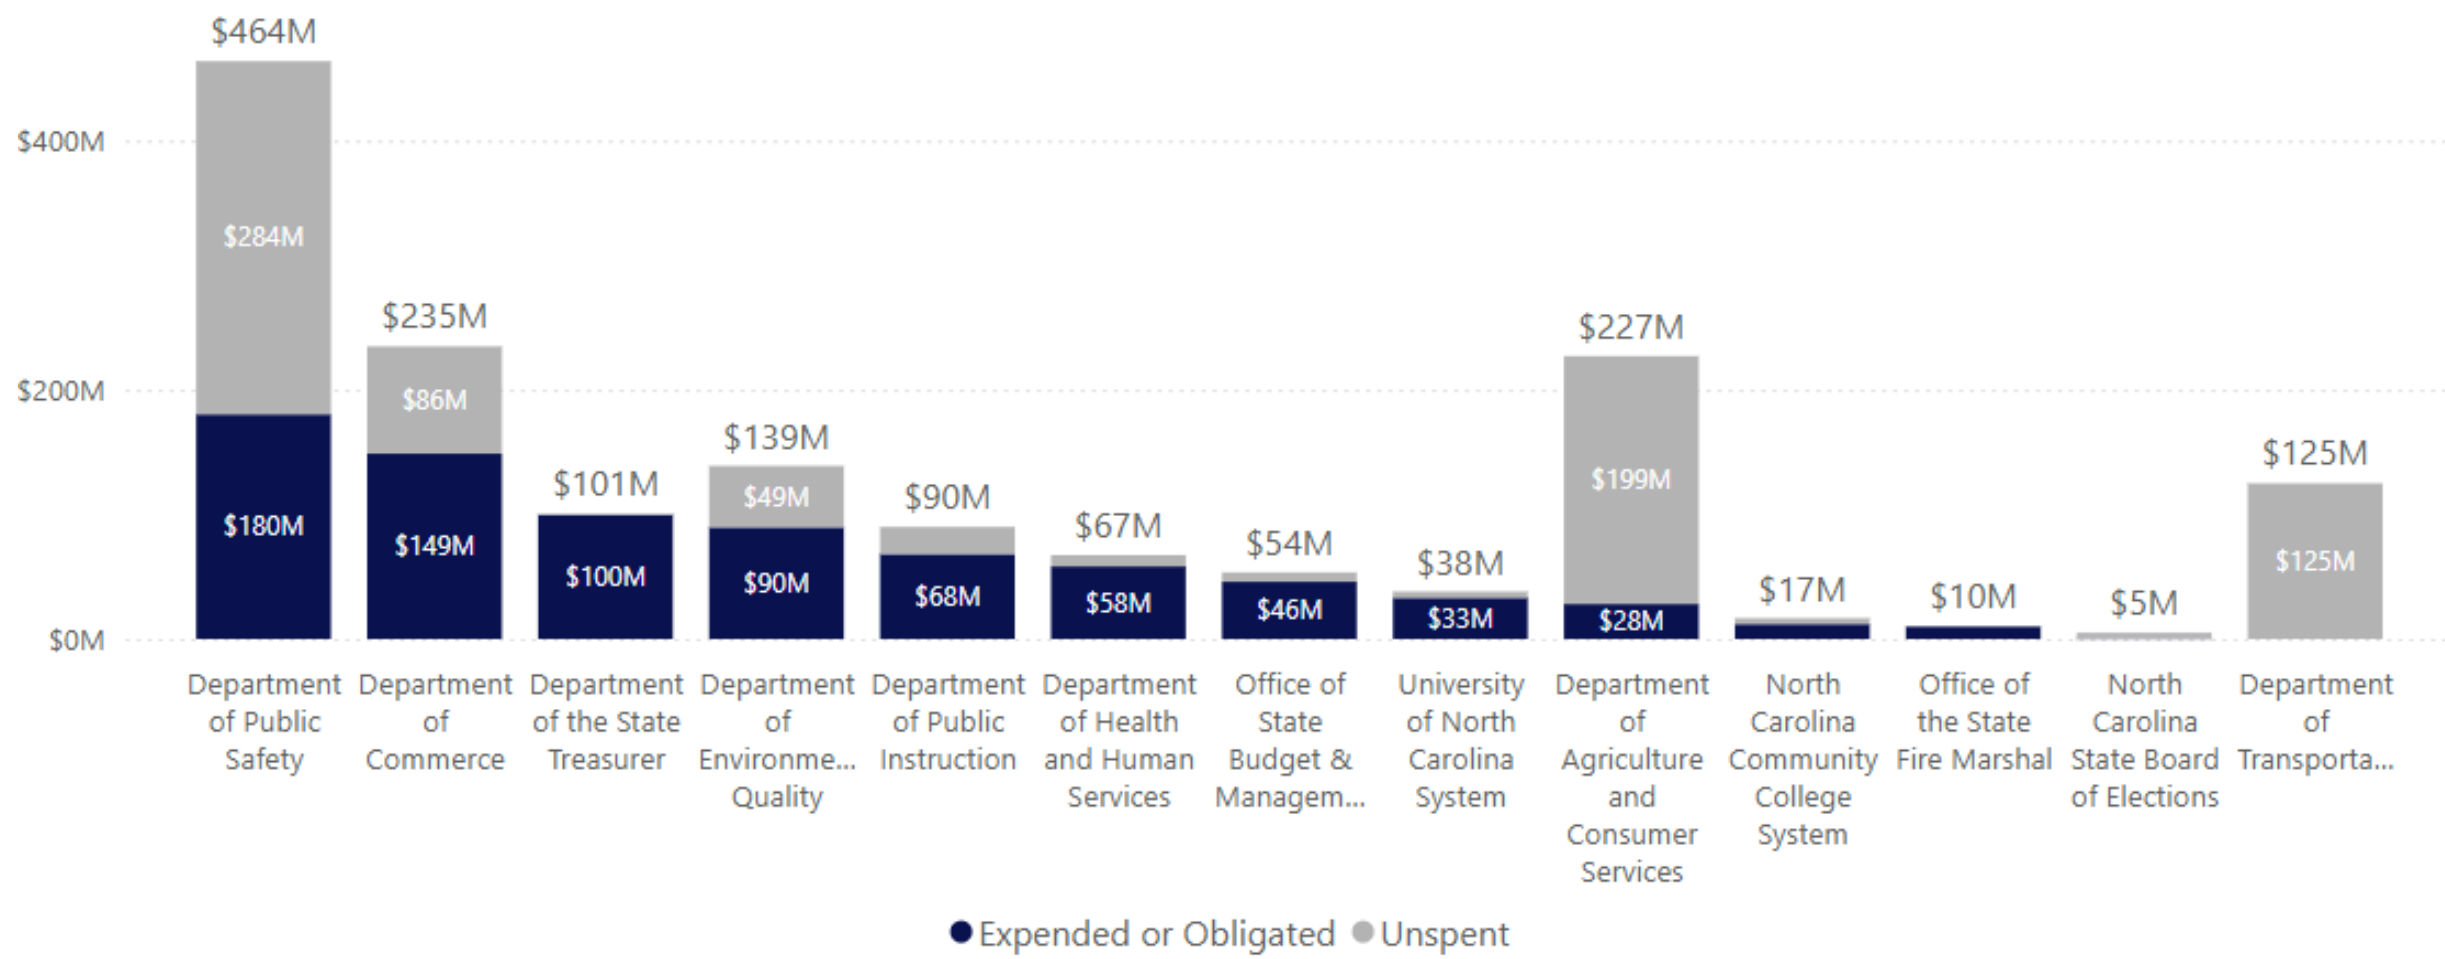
$400M
$200M
$0M

$464M
$284M
$180M
Department of Public Safety

$235M
$86M
$149M
Department of Commerce

$101M
$100M
Department of the State Treasurer

$139M
$49M
$90M
Department of Environme... Quality

$90M
$68M
Department of Public Instruction

$67M
$58M
Department of Health and Human Services

$54M
$46M
Office of State Budget & Managem...

$38M
$33M
University of North Carolina System

$227M
$199M
$28M
Department of Agriculture and Consumer Services

$17M
North Carolina Community College System

$10M
Office of the State Fire Marshal

$5M
North Carolina State Board of Elections

$125M
$125M
Department of Transporta...

Expended or Obligated Unspent